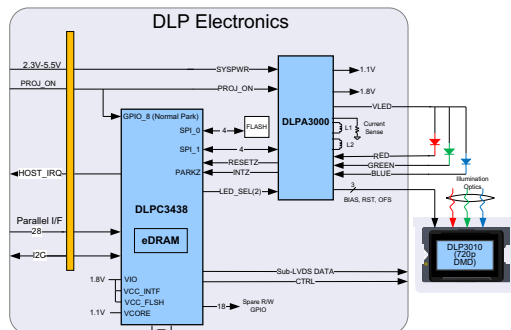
DLP Electronics

2.3V-5.5V
PROJ_ON
SYSPWR
PROJ_ON
DLPA3000
1.1V
1.8V
VLED
L1
Current Sense
L2
GPIO_8 (Normal Park)
SPI_0
4
FLASH
SPI_1
4
RESETZ
INTZ
PARKZ
RED
GREEN
BLUE
Illumination Optics
HOST_IRQ
LED_SEL(2)
3
BIAS, RST, OFS
DLPC3438
Parallel I/F
28
eDRAM
I2C
DLP3010 (720p DMD)
Sub-LVDS DATA
CTRL
1.8V
VIO
VCC_INTF
VCC_FLSH
1.1V
VCORE
18
Spare R/W GPIO